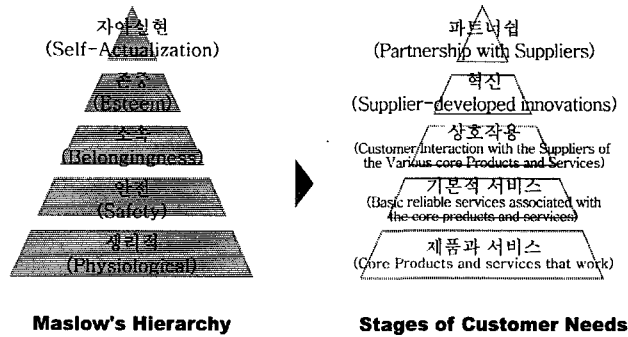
자아실현
(Self-Actualization)

존중
(Esteem)

소속
(Belongingness)

안전
(Safety)

생리적
(Physiological)

Maslow's Hierarchy

파트너십
(Partnership with Suppliers)

혁신
(Supplier-developed innovations)

상호작용
(Customer Interaction with the Suppliers of the Various core Products and Services)

기본적 서비스
(Basic reliable services associated with the core products and services)

제품과 서비스
(Core Products and services that work)

Stages of Customer Needs